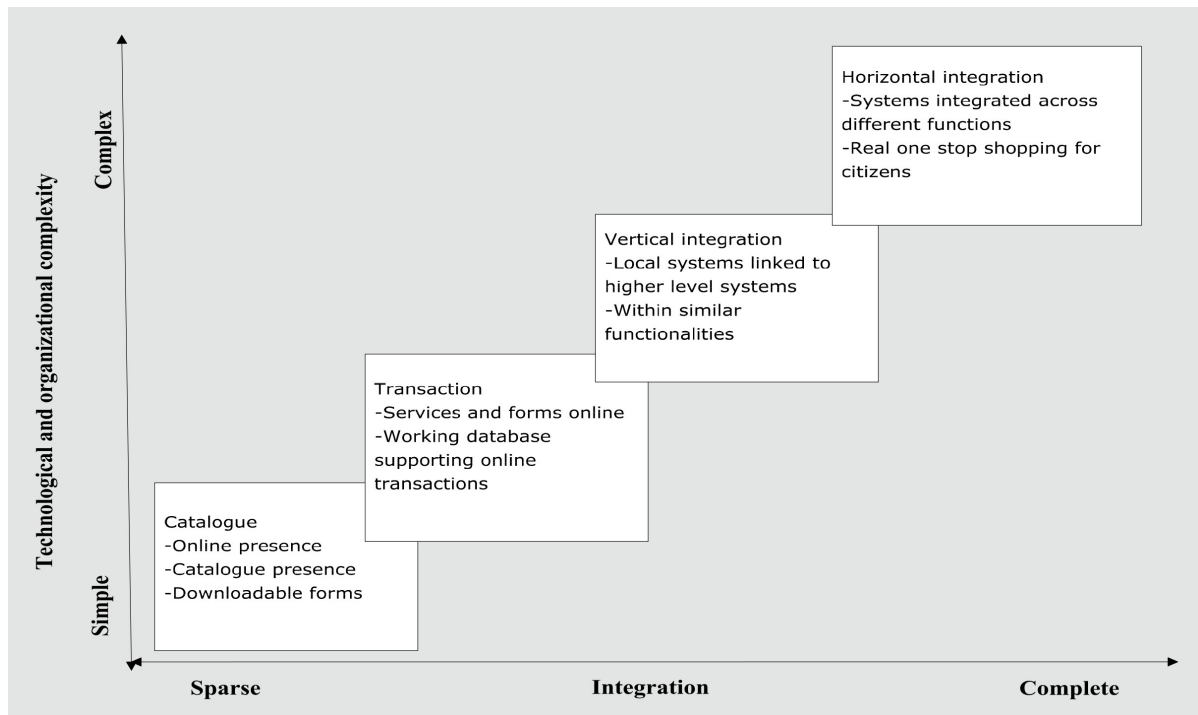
Technological and organizational complexity

Complex

Simple

Horizontal integration
-Systems integrated across different functions
-Real one stop shopping for citizens

Vertical integration
-Local systems linked to higher level systems
-Within similar functionalities

Transaction
-Services and forms online
-Working database supporting online transactions

Catalogue
-Online presence
-Catalogue presence
-Downloadable forms

Sparse

Integration

Complete